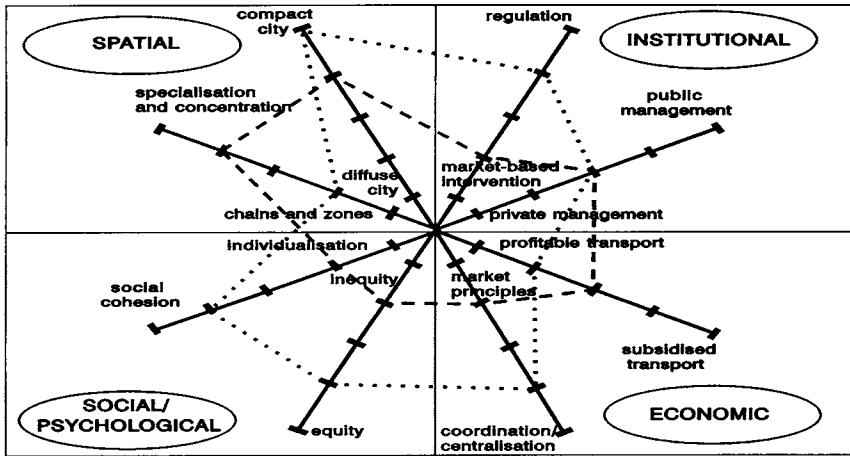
SPATIAL

compact city

regulation

INSTITUTIONAL

specialisation and concentration

public management

diffuse city

market-based intervention

chains and zones

private management

individualisation

profitable transport

social cohesion

inequity

market principles

subsidised transport

SOCIAL/ PSYCHOLOGICAL

equity

coordination/ centralisation

ECONOMIC